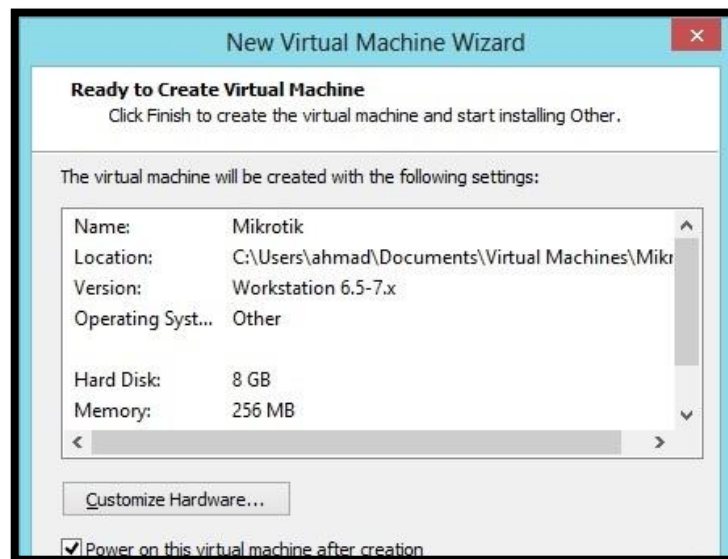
New Virtual Machine Wizard

Ready to Create Virtual Machine
Click Finish to create the virtual machine and start installing Other.

The virtual machine will be created with the following settings:

| | |
|---|---|
| Name: | Mikrotik |
| Location: | C:\Users\ahmad\Documents\Virtual Machines\Mikr |
| Version: | Workstation 6.5-7.x |
| Operating Syst... | Other |
| | |
| Hard Disk: | 8 GB |
| Memory: | 256 MB |

Customize Hardware...

Power on this virtual machine after creation